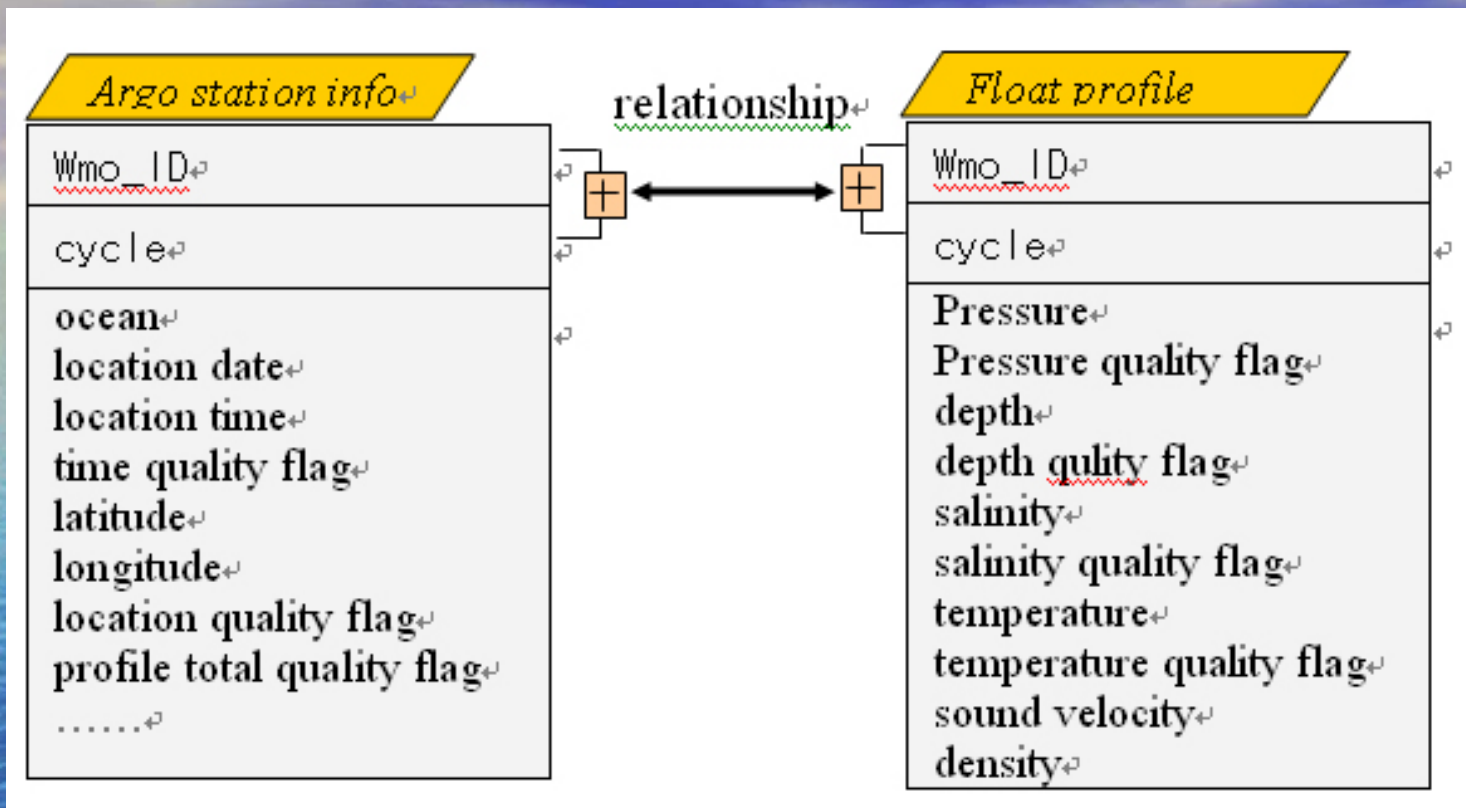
Argo station info

Wmo_ID

cycle

ocean
location date
location time
time quality flag
latitude
longitude
location quality flag
profile total quality flag
……

relationship

Float profile

Wmo_ID

cycle

Pressure
Pressure quality flag
depth
depth qulity flag
salinity
salinity quality flag
temperature
temperature quality flag
sound velocity
density